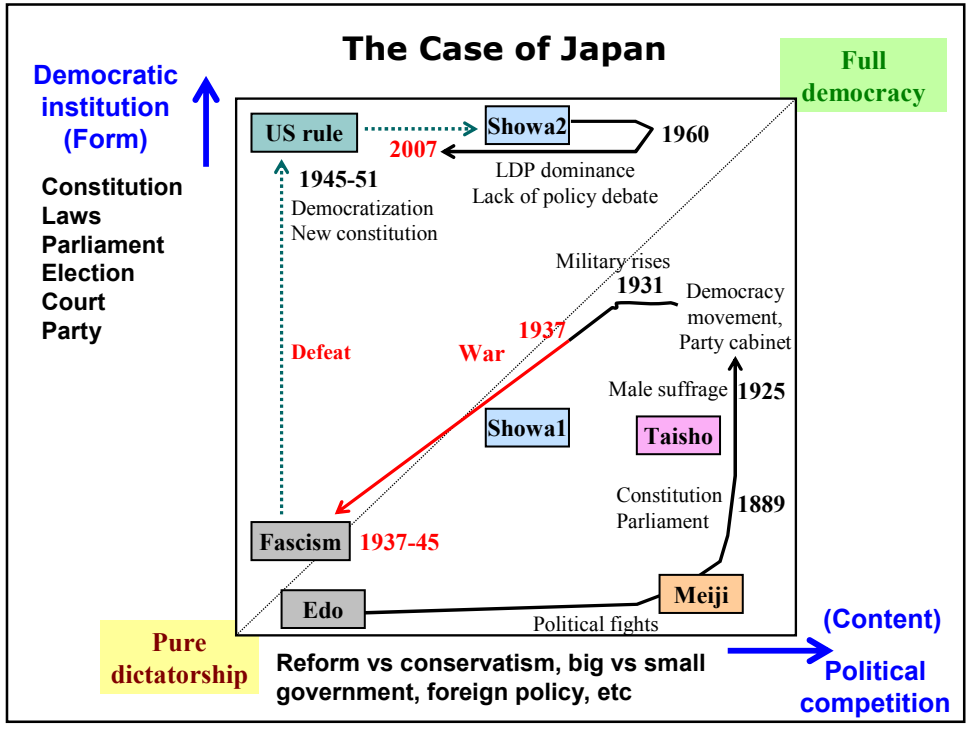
The Case of Japan

Democratic institution (Form)

Constitution
Laws
Parliament
Election
Court
Party

Full democracy

US rule

Showa2

1960

2007

LDP dominance
Lack of policy debate

1945-51
Democratization
New constitution

Military rises
1931

Democracy movement, Party cabinet

1937

War

Defeat

Male suffrage
1925

Showa1

Taisho

Constitution
Parliament
1889

Fascism
1937-45

Edo

Meiji

Political fights

Pure dictatorship

Reform vs conservatism, big vs small government, foreign policy, etc

(Content)
Political competition